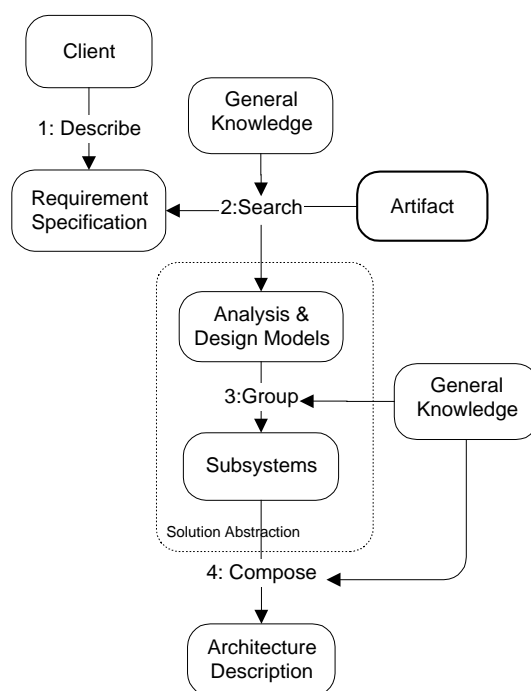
Client

1: Describe

General Knowledge

Requirement Specification

2:Search

Artifact

Analysis & Design Models

3:Group

General Knowledge

Subsystems

Solution Abstraction

4: Compose

Architecture Description